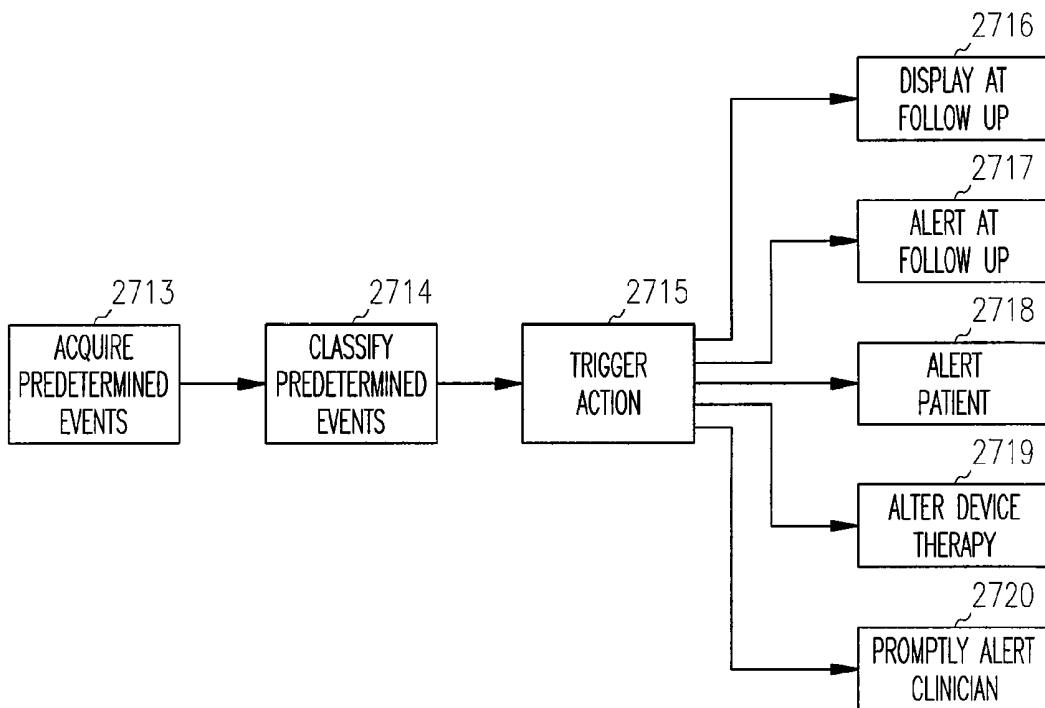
2713
ACQUIRE PREDETERMINED EVENTS

2714
CLASSIFY PREDETERMINED EVENTS

2715
TRIGGER ACTION

2716
DISPLAY AT FOLLOW UP

2717
ALERT AT FOLLOW UP

2718
ALERT PATIENT

2719
ALTER DEVICE THERAPY

2720
PROMPTLY ALERT CLINICIAN